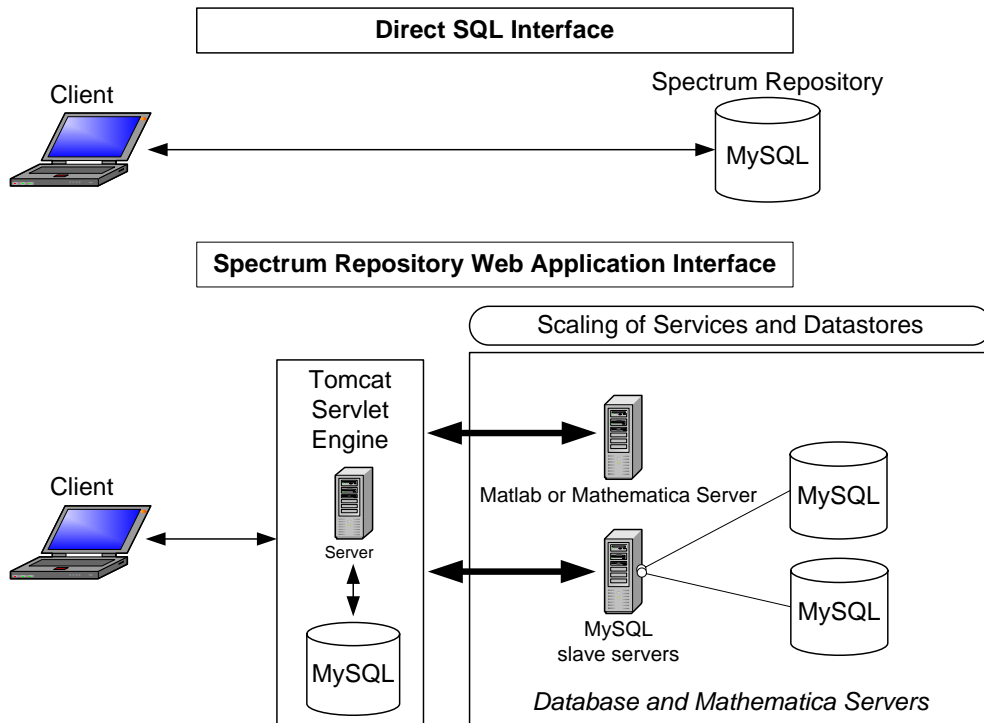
Direct SQL Interface

Client

Spectrum Repository

MySQL

Spectrum Repository Web Application Interface

Scaling of Services and Datastores

Tomcat Servlet Engine

Server

MySQL

Client

Matlab or Mathematica Server

MySQL

MySQL slave servers

MySQL

Database and Mathematica Servers